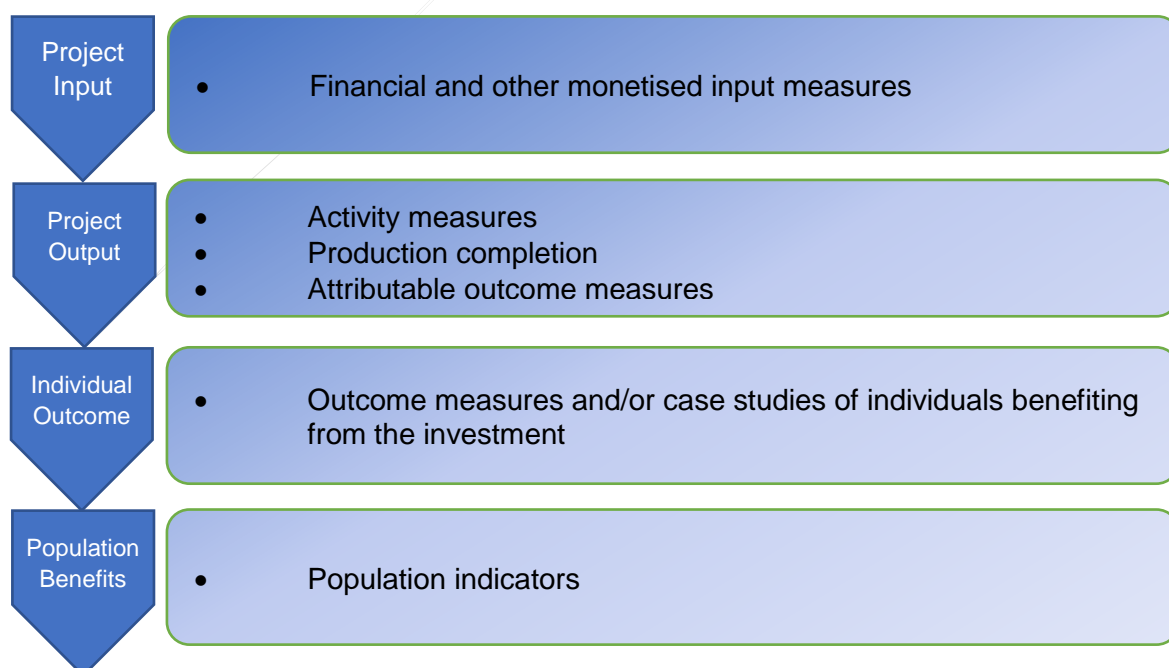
Project Input

- Financial and other monetised input measures

Project Output

- Activity measures
- Production completion
- Attributable outcome measures

Individual Outcome

- Outcome measures and/or case studies of individuals benefiting from the investment

Population Benefits

- Population indicators